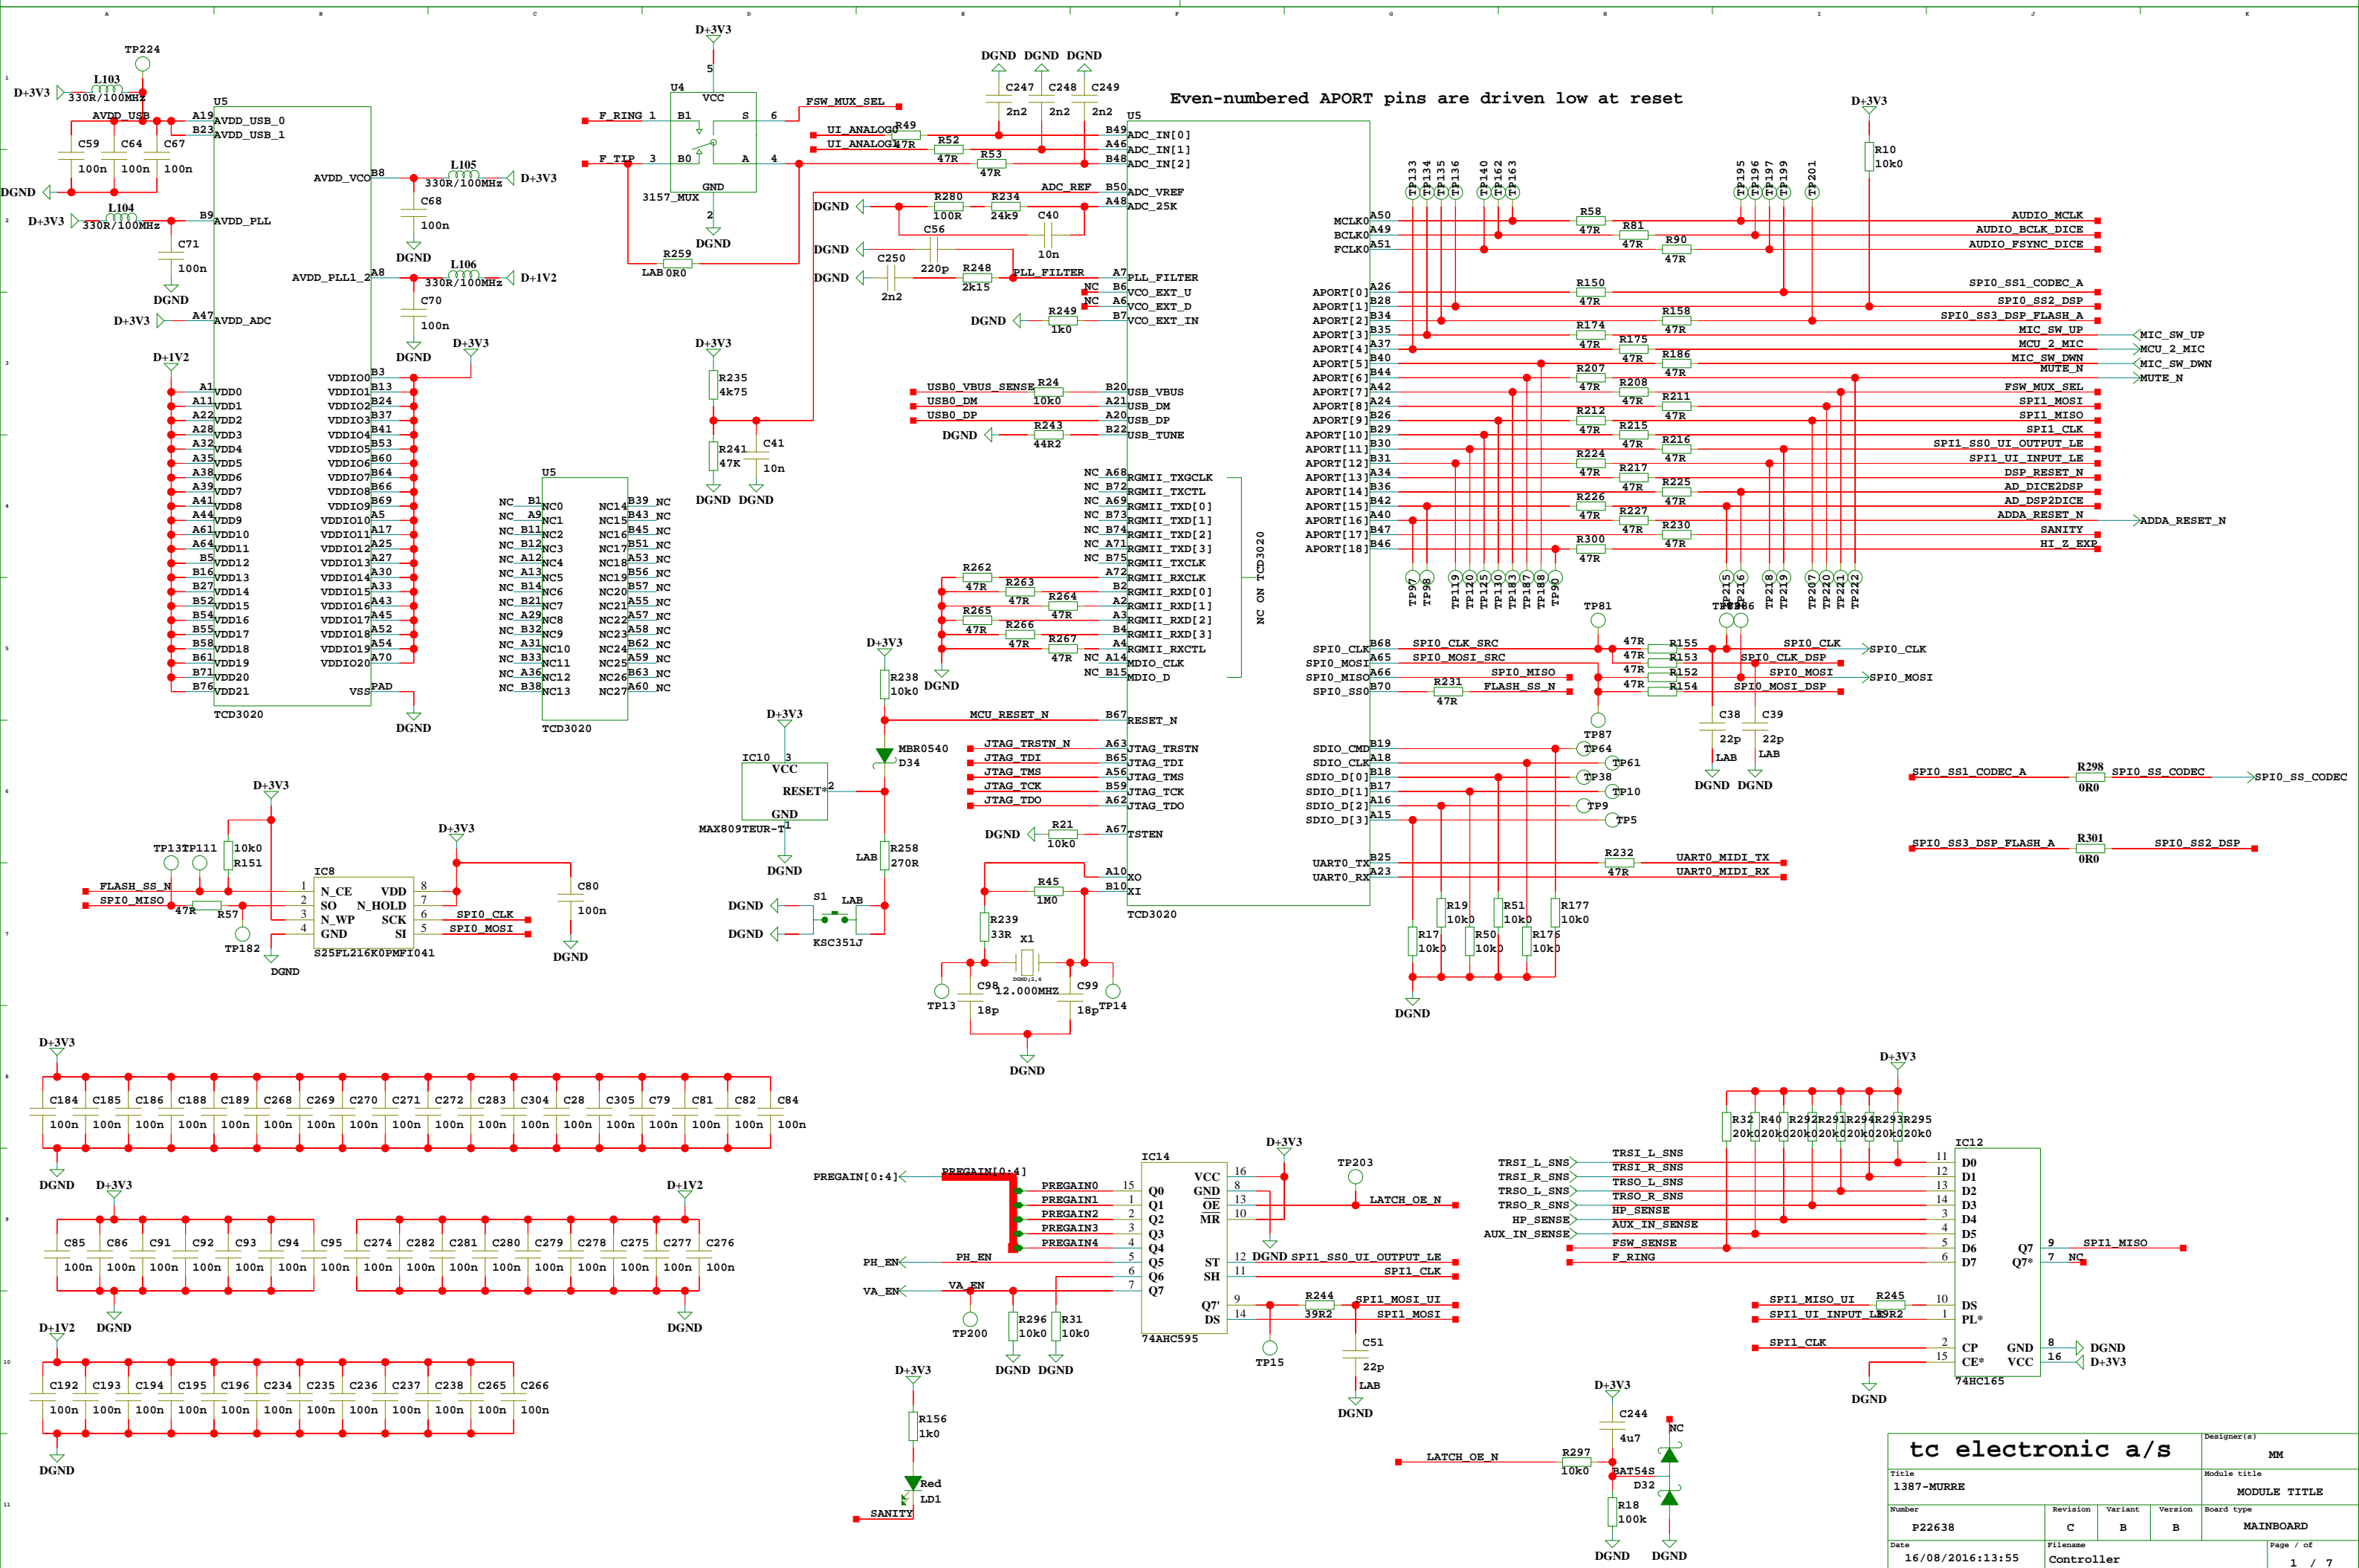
Even-numbered APORT pins are driven low at reset

TP224
L103
D+3V3
330R/100MHz
AVDD_USB
U5
A19 AVDD_USB_0
B23 AVDD_USB_1
C59 C64 C67
100n 100n 100n
DGND
L104
D+3V3
330R/100MHz
B9 AVDD_PLL
C71
100n
DGND
D+3V3
A47 AVDD_ADC
D+1V2
AVDD_VCO B8
L105
330R/100MHz
D+3V3
C68
100n
DGND
AVDD_PLL1_2 A8
L106
330R/100MHz
D+1V2
C70
100n
DGND
D+3V3
A1 VDD0
A11 VDD1
A22 VDD2
A28 VDD3
A32 VDD4
A35 VDD5
A38 VDD6
A39 VDD7
A41 VDD8
A44 VDD9
A61 VDD10
A64 VDD11
B5 VDD12
B16 VDD13
B27 VDD14
B52 VDD15
B54 VDD16
B55 VDD17
B58 VDD18
B61 VDD19
B71 VDD20
B76 VDD21
VDDIO0 B3
VDDIO1 B13
VDDIO2 B24
VDDIO3 B37
VDDIO4 B41
VDDIO5 B53
VDDIO6 B60
VDDIO7 B64
VDDIO8 B66
VDDIO9 B69
VDDIO10 A5
VDDIO11 A17
VDDIO12 A25
VDDIO13 A27
VDDIO14 A30
VDDIO15 A33
VDDIO16 A43
VDDIO17 A45
VDDIO18 A52
VDDIO19 A54
VDDIO20 A70
VSS PAD
TCD3020
DGND

U5
NC B1 NC0
NC A9 NC1
NC B11 NC2
NC B12 NC3
NC A12 NC4
NC A13 NC5
NC B14 NC6
NC B21 NC7
NC A29 NC8
NC B32 NC9
NC A31 NC10
NC B33 NC11
NC A36 NC12
NC B38 NC13
NC14 B39 NC
NC15 B43 NC
NC16 B45 NC
NC17 B51 NC
NC18 A53 NC
NC19 B56 NC
NC20 B57 NC
NC21 A55 NC
NC22 A57 NC
NC23 A58 NC
NC24 B62 NC
NC25 A59 NC
NC26 B63 NC
NC27 A60 NC
TCD3020

D+3V3
5
U4
VCC
F_RING 1 B1 S 6 FSW_MUX_SEL
F_TIP 3 B0 A 4
GND
3157_MUX
2
DGND
R259
LAB 0R0

DGND DGND DGND
C247 C248 C249
2n2 2n2 2n2
UI_ANALOG0 R49
UI_ANALOG1 47R
R52 47R
R53 47R
U5
B49 ADC_IN[0]
A46 ADC_IN[1]
B48 ADC_IN[2]
ADC_REF B50 ADC_VREF
A48 ADC_25K
DGND R280 100R R234 24k9 C40 10n
C56 220p
DGND
C250 2n2
DGND R248 2k15 PLL_FILTER A7 PLL_FILTER
NC B6 VCO_EXT_U
NC A6 VCO_EXT_D
DGND R249 1k0 B7 VCO_EXT_IN
D+3V3
R235 4k75
R241 47K
C41 10n
DGND DGND
USB0_VBUS_SENSE R24 10k0 B20 USB_VBUS
USB0_DM A21 USB_DM
USB0_DP A20 USB_DP
DGND R243 44R2 B22 USB_TUNE
NC A68 RGMII_TXGCLK
NC B72 RGMII_TXCTL
NC A69 RGMII_TXD[0]
NC B73 RGMII_TXD[1]
NC B74 RGMII_TXD[2]
NC A71 RGMII_TXD[3]
NC B75 RGMII_TXCLK
R262 47R A72 RGMII_RXCLK
R263 47R B2 RGMII_RXD[0]
R264 47R A2 RGMII_RXD[1]
R265 47R A3 RGMII_RXD[2]
R266 47R B4 RGMII_RXD[3]
R267 47R A4 RGMII_RXCTL
DGND
NC A14 MDIO_CLK
NC B15 MDIO_D
NC ON TCD3020
D+3V3
R238 10k0
MCU_RESET_N B67 RESET_N
MBR0540 D34
JTAG_TRSTN A63 JTAG_TRSTN
JTAG_TDI B65 JTAG_TDI
JTAG_TMS A56 JTAG_TMS
JTAG_TCK B59 JTAG_TCK
JTAG_TDO A62 JTAG_TDO
DGND R21 10k0 A67 TSTEN
R45 1M0 A10 XO
B10 XI
TCD3020
R239 33R
X1
12.000MHZ
C98 18p C99 18p
TP13 TP14
DGND
D+3V3
IC10 3
VCC
RESET* 2
GND
MAX809TEUR-T 1
DGND
R258 270R
LAB
S1 LAB
DGND
DGND
KSC351J

D+3V3
R10 10k0
MCLK0 A50
BCLK0 A49
FCLK0 A51
TP133 TP134 TP135 TP136 TP140 TP162 TP163 TP195 TP196 TP197 TP199 TP201
R58 47R R81 47R R90 47R
AUDIO_MCLK
AUDIO_BCLK_DICE
AUDIO_FSYNC_DICE
APORT[0] A26 R150 47R SPI0_SS1_CODEC_A
APORT[1] B28 SPI0_SS2_DSP
APORT[2] B34 R158 47R SPI0_SS3_DSP_FLASH_A
APORT[3] B35 R174 47R MIC_SW_UP MIC_SW_UP
APORT[4] A37 R175 47R MCU_2_MIC MCU_2_MIC
APORT[5] B40 R186 47R MIC_SW_DWN MIC_SW_DWN
APORT[6] B44 R207 47R MUTE_N MUTE_N
APORT[7] A42 R208 47R FSW_MUX_SEL
APORT[8] A24 R211 47R SPI1_MOSI
APORT[9] B26 R212 47R SPI1_MISO
APORT[10] B29 R215 47R SPI1_CLK
APORT[11] B30 R216 47R SPI1_SS0_UI_OUTPUT_LE
APORT[12] B31 R224 47R SPI1_UI_INPUT_LE
APORT[13] A34 R217 47R DSP_RESET_N
APORT[14] B36 R225 47R AD_DICE2DSP
APORT[15] B42 R226 47R AD_DSP2DICE
APORT[16] A40 R227 47R ADDA_RESET_N ADDA_RESET_N
APORT[17] B47 R230 47R SANITY
APORT[18] B46 R300 47R HI_Z_EXP
TP97 TP98 TP119 TP120 TP125 TP183 TP187 TP188 TP190 TP215 TP216 TP218 TP219 TP207 TP220 TP221 TP222
TP81 TP186
SPI0_CLK B68 SPI0_CLK_SRC 47R R155 SPI0_CLK SPI0_CLK
SPI0_MOSI A65 SPI0_MOSI_SRC 47R R153 SPI0_CLK_DSP
SPI0_MISO A66 SPI0_MISO 47R R152 SPI0_MOSI SPI0_MOSI
SPI0_SS0 B70 R231 47R FLASH_SS_N 47R R154 SPI0_MOSI_DSP
TP87
C38 22p LAB C39 22p LAB
DGND DGND
SDIO_CMD B19 TP64
SDIO_CLK A18 TP61
SDIO_D[0] B18 TP38
SDIO_D[1] B17 TP10
SDIO_D[2] A16 TP9
SDIO_D[3] A15 TP5
UART0_TX B25 R232 47R UART0_MIDI_TX
UART0_RX A23 UART0_MIDI_RX
R19 10k0 R51 10k0 R177 10k0
R17 10k0 R50 10k0 R176 10k0
DGND
SPI0_SS1_CODEC_A R298 0R0 SPI0_SS_CODEC SPI0_SS_CODEC
SPI0_SS3_DSP_FLASH_A R301 0R0 SPI0_SS2_DSP

D+3V3
TP13 TP111
10k0 R151
D+3V3
IC8
FLASH_SS_N 1 N_CE VDD 8
SPI0_MISO 2 SO N_HOLD 7
47R R57 3 N_WP SCK 6 SPI0_CLK
4 GND SI 5 SPI0_MOSI
TP182
DGND
S25FL216K0PMFI041
C80 100n
DGND

D+3V3
C184 C185 C186 C188 C189 C268 C269 C270 C271 C272 C283 C304 C28 C305 C79 C81 C82 C84
100n 100n 100n 100n 100n 100n 100n 100n 100n 100n 100n 100n 100n 100n 100n 100n 100n 100n
DGND
D+3V3 D+1V2
C85 C86 C91 C92 C93 C94 C95 C274 C282 C281 C280 C279 C278 C275 C277 C276
100n 100n 100n 100n 100n 100n 100n 100n 100n 100n 100n 100n 100n 100n 100n 100n
DGND DGND
D+1V2
C192 C193 C194 C195 C196 C234 C235 C236 C237 C238 C265 C266
100n 100n 100n 100n 100n 100n 100n 100n 100n 100n 100n 100n
DGND

PREGAIN[0:4] PREGAIN[0:4]
IC14
PREGAIN0 15 Q0
PREGAIN1 1 Q1
PREGAIN2 2 Q2
PREGAIN3 3 Q3
PREGAIN4 4 Q4
PH_EN PH_EN 5 Q5
6 Q6
VA_EN VA_EN 7 Q7
VCC 16
GND 8
OE 13
MR 10
D+3V3
TP203
LATCH_OE_N
ST 12 DGND SPI1_SS0_UI_OUTPUT_LE
SH 11 SPI1_CLK
Q7' 9 R244 39R2 SPI1_MOSI_UI
DS 14 SPI1_MOSI
74AHC595
TP200
R296 10k0 R31 10k0
DGND DGND
TP15
C51 22p LAB
DGND
D+3V3
R156 1k0
Red LD1
SANITY

D+3V3
R32 R40 R292 R291 R294 R293 R295
20k0 20k0 20k0 20k0 20k0 20k0 20k0
IC12
TRSI_L_SNS TRSI_L_SNS 11 D0
TRSI_R_SNS TRSI_R_SNS 12 D1
TRSO_L_SNS TRSO_L_SNS 13 D2
TRSO_R_SNS TRSO_R_SNS 14 D3
HP_SENSE HP_SENSE 3 D4
AUX_IN_SENSE AUX_IN_SENSE 4 D5
FSW_SENSE 5 D6
F_RING 6 D7
Q7 9 SPI1_MISO
Q7* 7 NC
SPI1_MISO_UI R245 10 DS
SPI1_UI_INPUT_LE 39R2 1 PL*
SPI1_CLK 2 CP
15 CE*
GND 8 DGND
VCC 16 D+3V3
74HC165
DGND
D+3V3
C244 4u7
NC
LATCH_OE_N R297 10k0
BAT54S D32
R18 100k
DGND DGND

tc electronic a/s
Designer(s) MM
Title 1387-MURRE
Module title MODULE TITLE
Number P22638
Revision C
Variant B
Version B
Board type MAINBOARD
Date 16/08/2016:13:55
Filename Controller
Page / of 1 / 7